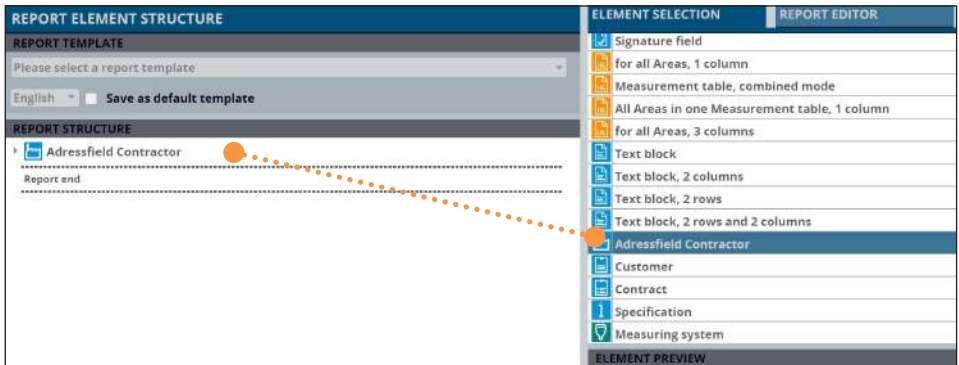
REPORT ELEMENT STRUCTURE

REPORT TEMPLATE

Please select a report template

English

Save as default template

REPORT STRUCTURE

Adressfield Contractor

Report end

ELEMENT SELECTION

REPORT EDITOR

Signature field

for all Areas, 1 column

Measurement table, combined mode

All Areas in one Measurement table, 1 column

for all Areas, 3 columns

Text block

Text block, 2 columns

Text block, 2 rows

Text block, 2 rows and 2 columns

Adressfield Contractor

Customer

Contract

Specification

Measuring system

ELEMENT PREVIEW